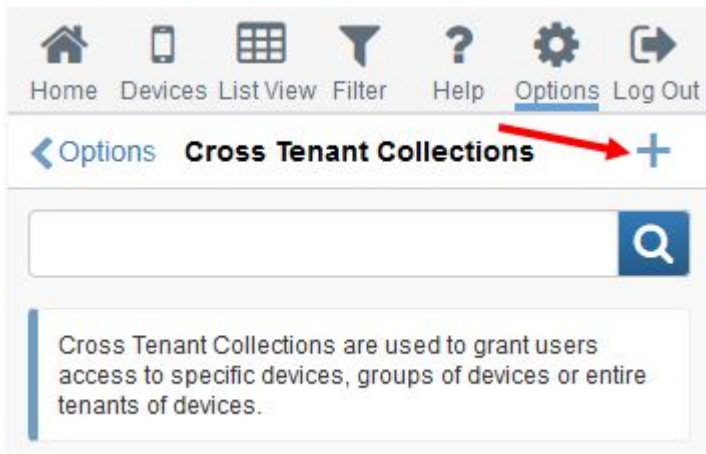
Home Devices List View Filter Help Options Log Out

Options Cross Tenant Collections +

Cross Tenant Collections are used to grant users access to specific devices, groups of devices or entire tenants of devices.